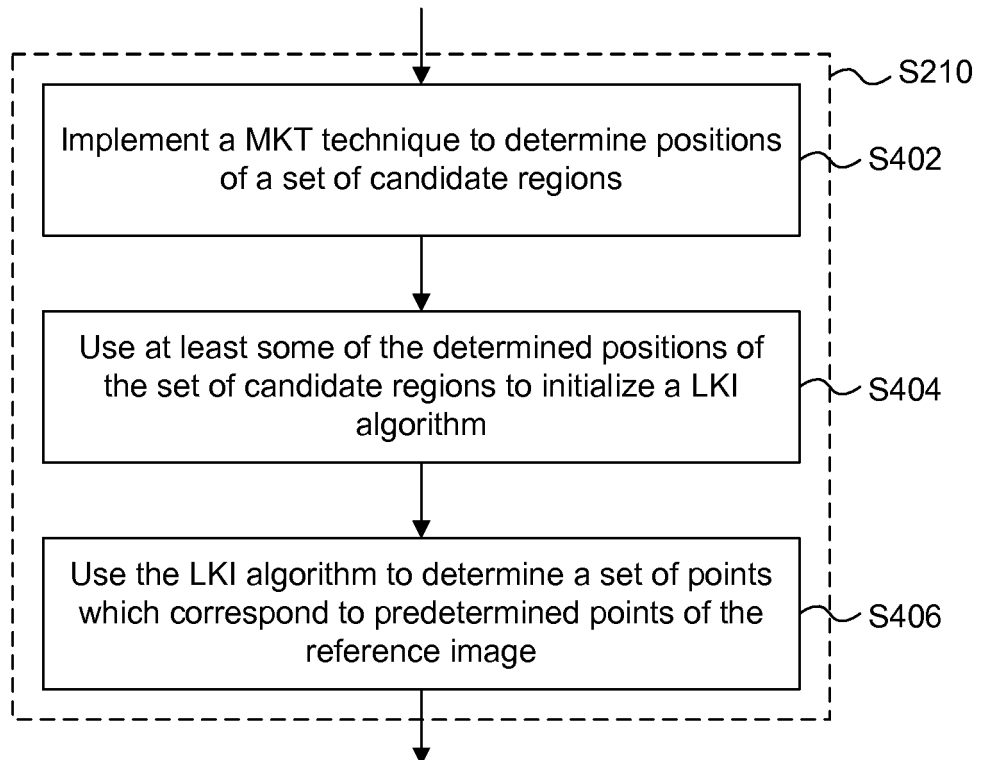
S210

Implement a MKT technique to determine positions of a set of candidate regions

S402

Use at least some of the determined positions of the set of candidate regions to initialize a LKI algorithm

S404

Use the LKI algorithm to determine a set of points which correspond to predetermined points of the reference image

S406